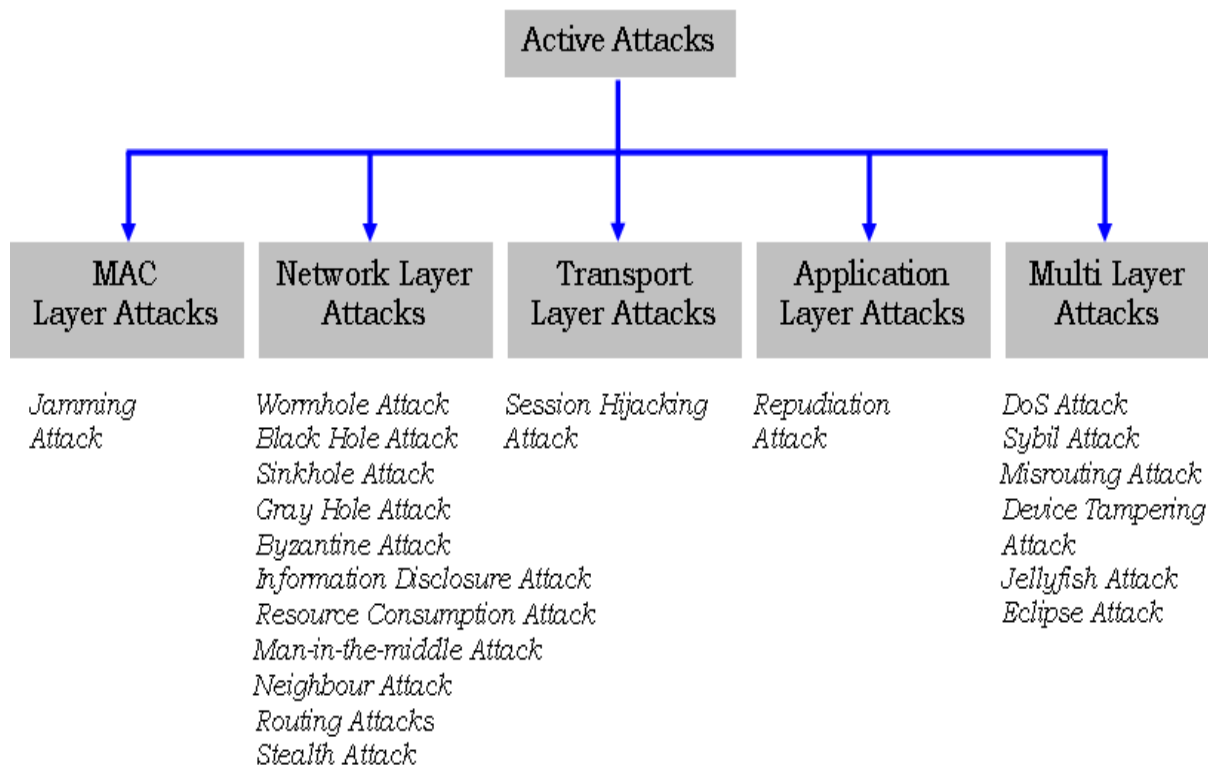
Active Attacks

MAC Layer Attacks

Jamming Attack

Network Layer Attacks

Wormhole Attack
Black Hole Attack
Sinkhole Attack
Gray Hole Attack
Byzantine Attack
Information Disclosure Attack
Resource Consumption Attack
Man-in-the-middle Attack
Neighbour Attack
Routing Attacks
Stealth Attack

Transport Layer Attacks

Session Hijacking Attack

Application Layer Attacks

Repudiation Attack

Multi Layer Attacks

DoS Attack
Sybil Attack
Misrouting Attack
Device Tampering Attack
Jellyfish Attack
Eclipse Attack